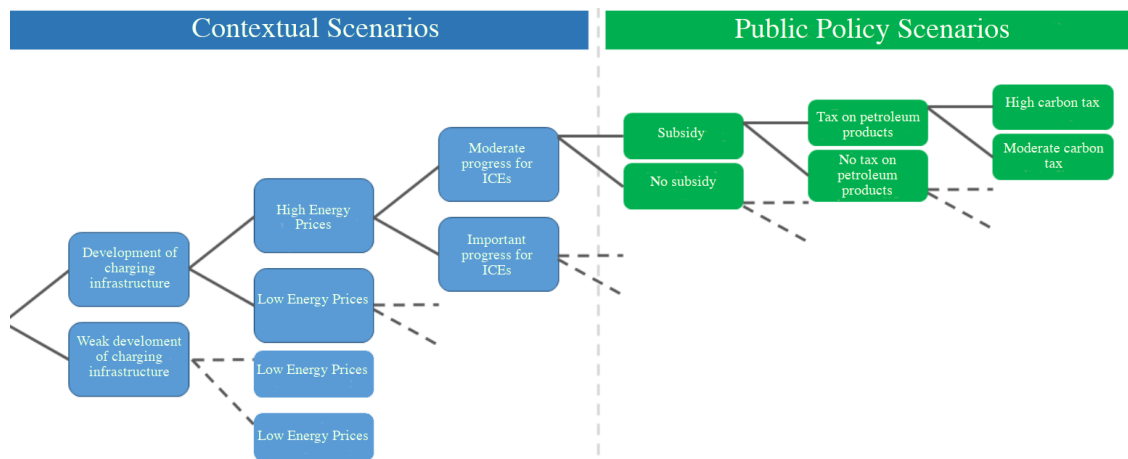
Contextual Scenarios

Public Policy Scenarios

Development of charging infrastructure

Weak develoment of charging infrastructure

High Energy Prices

Low Energy Prices

Low Energy Prices

Low Energy Prices

Moderate progress for ICEs

Important progress for ICEs

Subsidy

No subsidy

Tax on petroleum products

No tax on petroleum products

High carbon tax

Moderate carbon tax